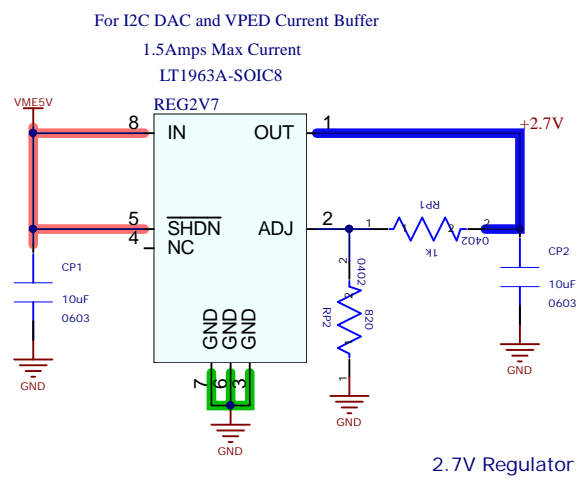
For I2C DAC and VPED Current Buffer
1.5Amps Max Current
LT1963A-SOIC8

REG2V7

VME5V

8 IN
OUT 1
+2.7V
5 $\overline{SHDN}$
4 NC
ADJ 2

1 RP1 2
1k 0402

CP1
10uF
0603
GND

CP2
10uF
0603
GND

2
0402
RP2
820
1
GND

GND GND GND
7 6 3
GND

2.7V Regulator